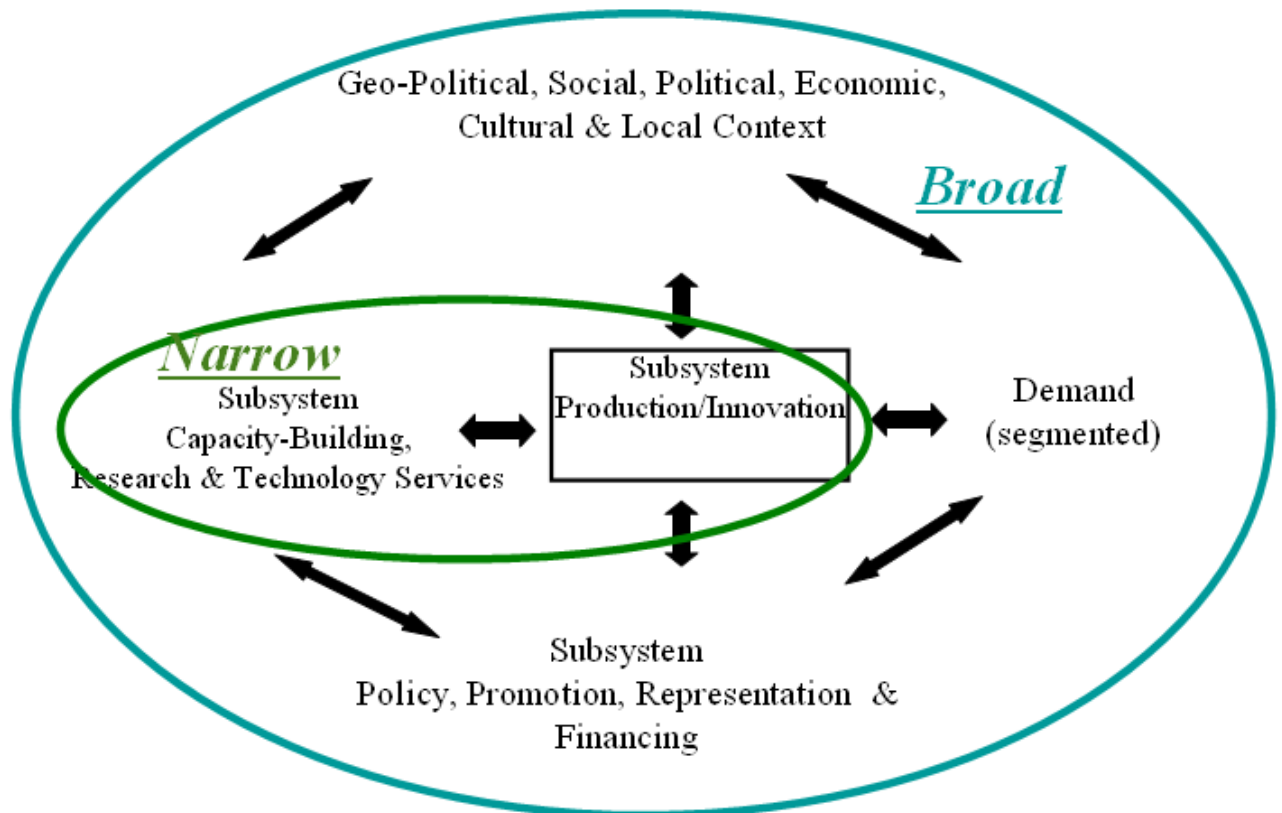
Geo-Political, Social, Political, Economic, Cultural & Local Context

Broad

Narrow

Subsystem Capacity-Building, Research & Technology Services

Subsystem Production/Innovation

Demand (segmented)

Subsystem Policy, Promotion, Representation & Financing